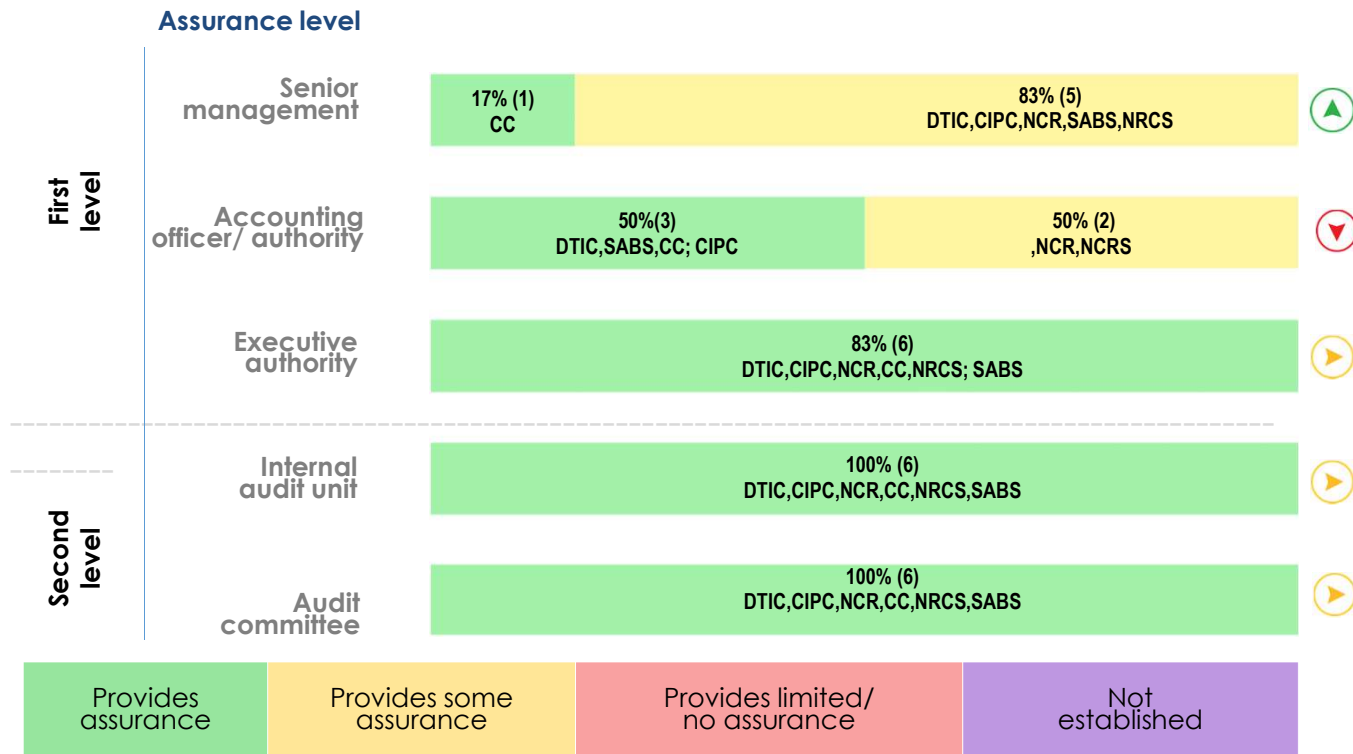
Assurance level

First level

Senior management

17% (1)
CC

83% (5)
DTIC,CIPC,NCR,SABS,NRCS

Accounting officer/ authority

50%(3)
DTIC,SABS,CC; CIPC

50% (2)
,NCR,NCRS

Executive authority

83% (6)
DTIC,CIPC,NCR,CC,NRCS; SABS

Second level

Internal audit unit

100% (6)
DTIC,CIPC,NCR,CC,NRCS,SABS

Audit committee

100% (6)
DTIC,CIPC,NCR,CC,NRCS,SABS

Provides assurance

Provides some assurance

Provides limited/ no assurance

Not established